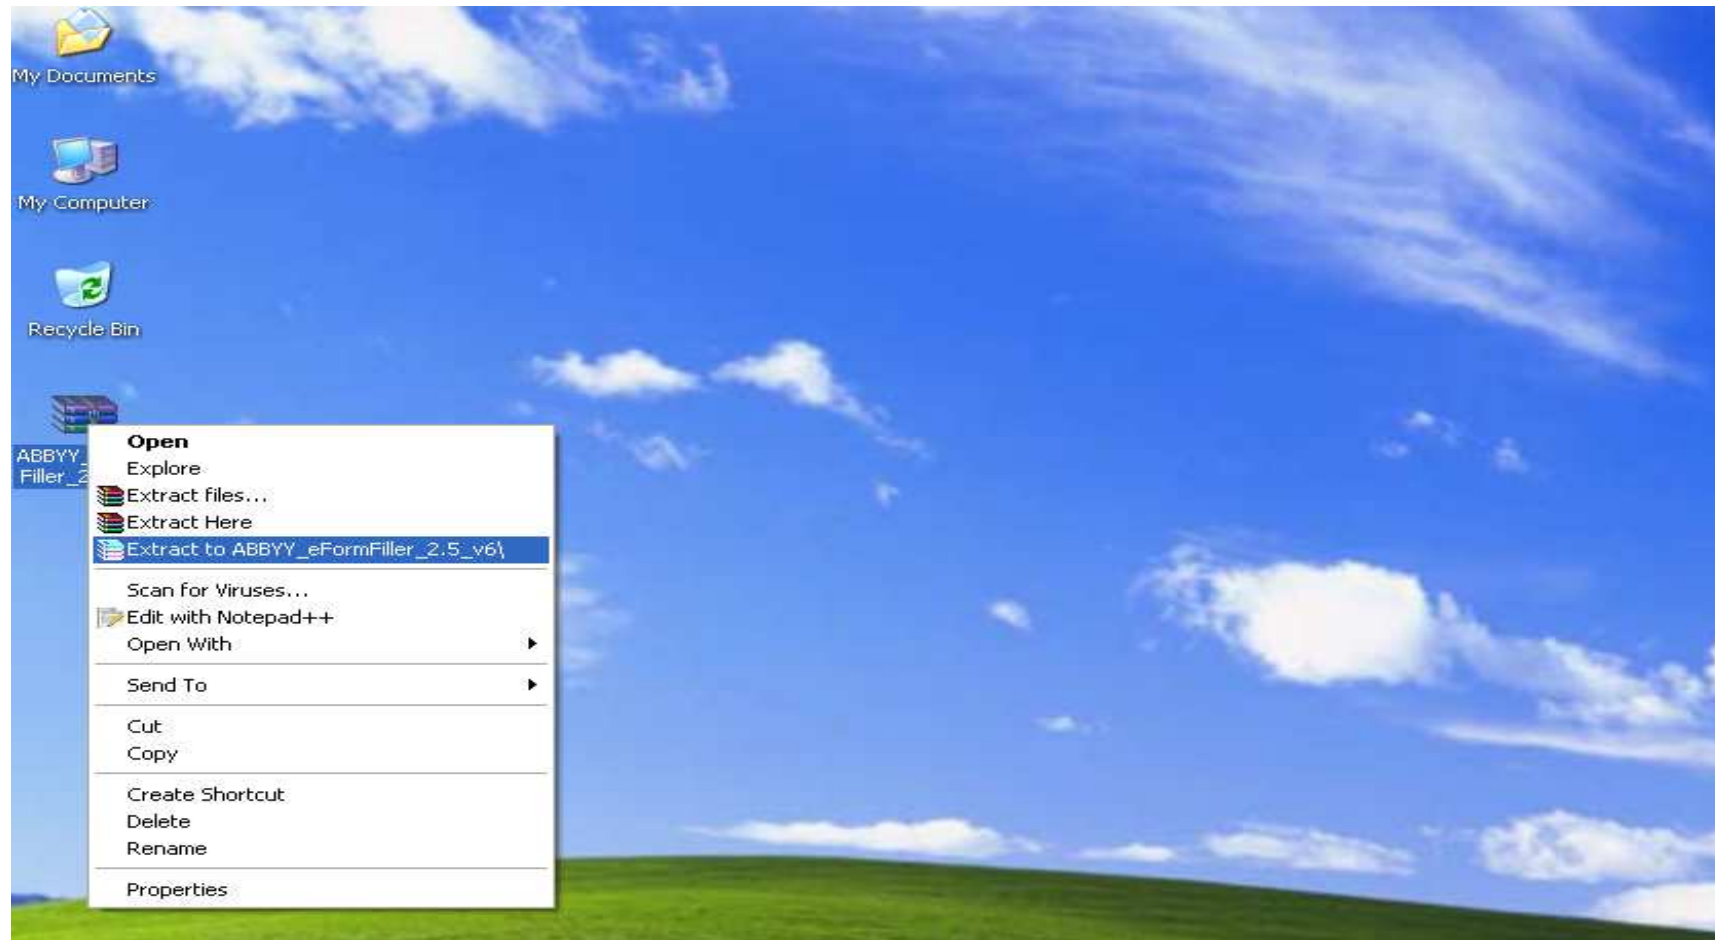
My Documents

My Computer

Recycle Bin

ABBYY_ Filler_2

Open
Explore
Extract files...
Extract Here
Extract to ABBYY_eFormFiller_2.5_v6\

Scan for Viruses...
Edit with Notepad++
Open With

Send To

Cut
Copy

Create Shortcut
Delete
Rename

Properties